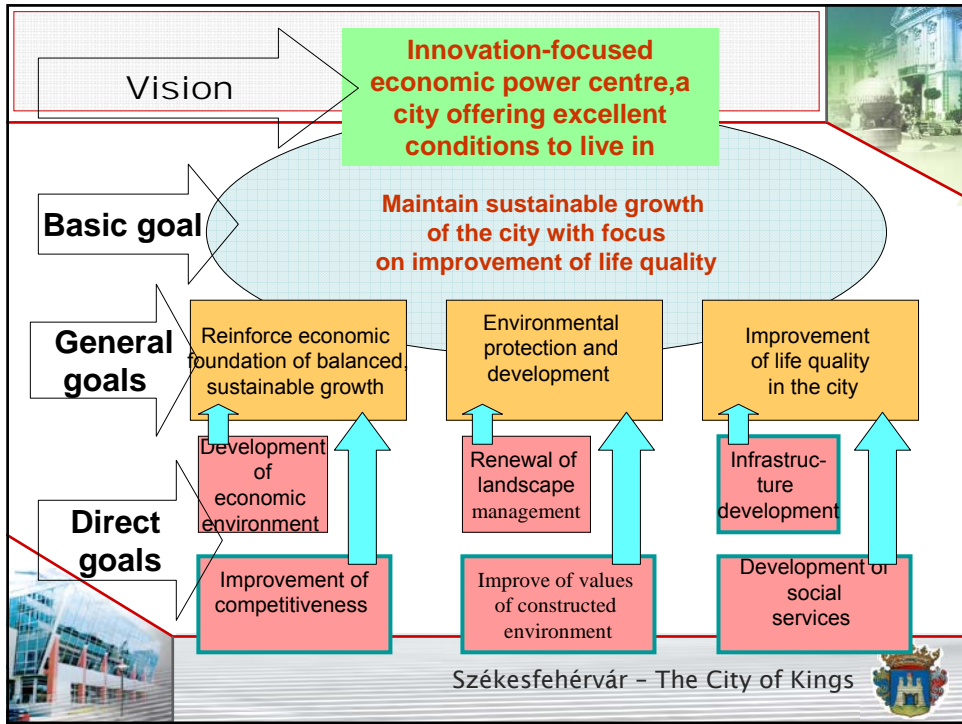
Vision

Innovation-focused economic power centre,a city offering excellent conditions to live in

Basic goal

Maintain sustainable growth of the city with focus on improvement of life quality

General goals

Reinforce economic foundation of balanced, sustainable growth

Environmental protection and development

Improvement of life quality in the city

Direct goals

Development of economic environment

Renewal of landscape management

Infrastructure development

Improvement of competitiveness

Improve of values of constructed environment

Development of social services

Székesfehérvár – The City of Kings